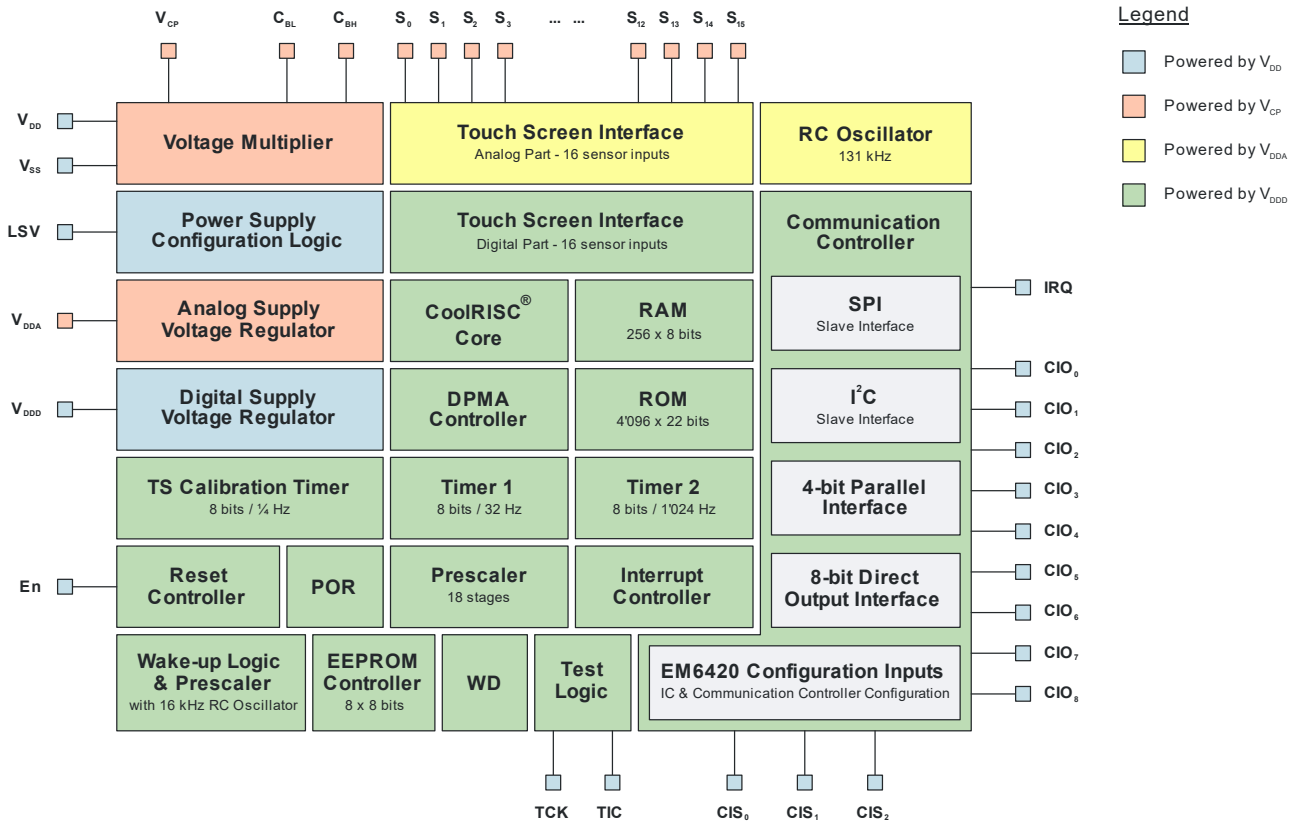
$V_{CP}$ $C_{BL}$ $C_{BH}$ $S_0$ $S_1$ $S_2$ $S_3$ ... ... $S_{12}$ $S_{13}$ $S_{14}$ $S_{15}$

Legend

Powered by $V_{DD}$

Powered by $V_{CP}$

Powered by $V_{DDA}$

Powered by $V_{DDD}$

$V_{DD}$

$V_{SS}$

Voltage Multiplier

Touch Screen Interface
Analog Part - 16 sensor inputs

RC Oscillator
131 kHz

LSV

Power Supply Configuration Logic

Touch Screen Interface
Digital Part - 16 sensor inputs

Communication Controller

IRQ

$V_{DDA}$

Analog Supply Voltage Regulator

CoolRISC® Core

RAM
256 x 8 bits

SPI
Slave Interface

$CIO_0$

$V_{DDD}$

Digital Supply Voltage Regulator

DPMA Controller

ROM
4'096 x 22 bits

$I^2C$
Slave Interface

$CIO_1$

$CIO_2$

TS Calibration Timer
8 bits / ¼ Hz

Timer 1
8 bits / 32 Hz

Timer 2
8 bits / 1'024 Hz

4-bit Parallel Interface

$CIO_3$

$CIO_4$

En

Reset Controller

POR

Prescaler
18 stages

Interrupt Controller

8-bit Direct Output Interface

$CIO_5$

$CIO_6$

Wake-up Logic & Prescaler
with 16 kHz RC Oscillator

EEPROM Controller
8 x 8 bits

WD

Test Logic

EM6420 Configuration Inputs
IC & Communication Controller Configuration

$CIO_7$

$CIO_8$

TCK TIC $CIS_0$ $CIS_1$ $CIS_2$